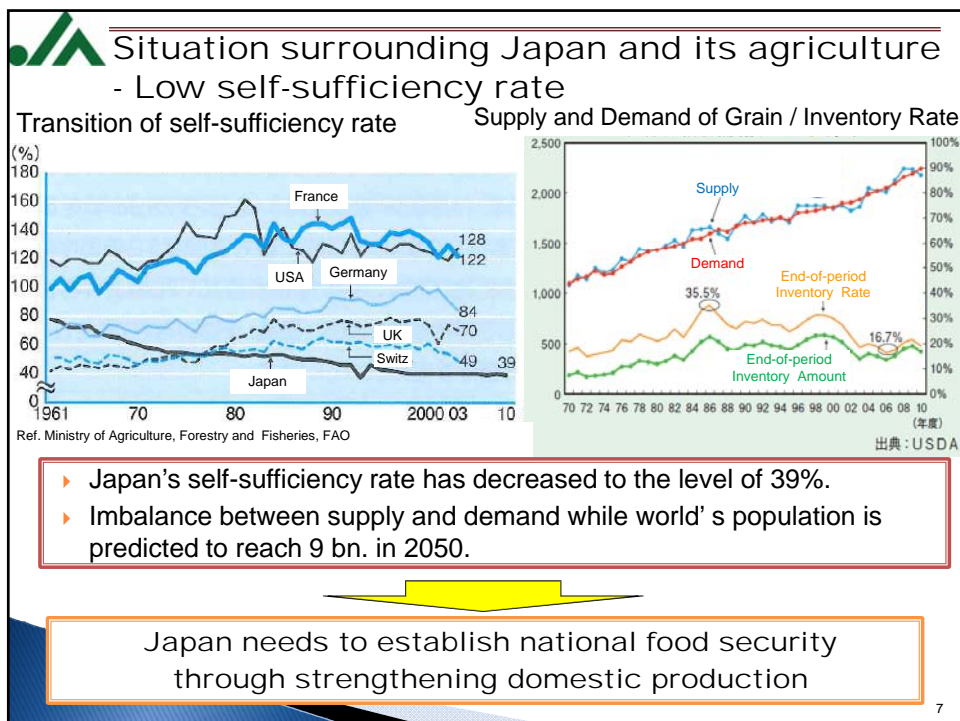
Situation surrounding Japan and its agriculture - Low self-sufficiency rate

Transition of self-sufficiency rate

(%)
180
160
140
120
100
80
60
40
0
1961 70 80 90 2000 03 10

France
USA
Germany
UK
Switz
Japan
128
122
84
70
49
39

Ref. Ministry of Agriculture, Forestry and Fisheries, FAO

Supply and Demand of Grain / Inventory Rate

2,500
2,000
1,500
1,000
500
0
100%
90%
80%
70%
60%
50%
40%
30%
20%
10%
0%
70 72 74 76 78 80 82 84 86 88 90 92 94 96 98 00 02 04 06 08 10
(年度)

Supply
Demand
35.5%
End-of-period Inventory Rate
16.7%
End-of-period Inventory Amount

出典：USDA

Japan's self-sufficiency rate has decreased to the level of 39%.

Imbalance between supply and demand while world' s population is predicted to reach 9 bn. in 2050.

Japan needs to establish national food security through strengthening domestic production

7